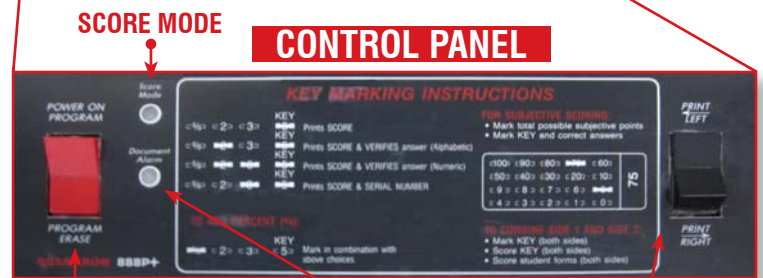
SCORE MODE

CONTROL PANEL

POWER ON PROGRAM

PROGRAM ERASE

Score Mode

Document Alarm

KEY MARKING INSTRUCTIONS

KEY
c4c c2c c3c — Prints SCORE
KEY
c4c — c3c — Prints SCORE & VERIFIES answer (Alphabetic)
KEY
c4c — c3c — Prints SCORE & VERIFIES answer (Numeric)
KEY
c4c c2c — — Prints SCORE & SERIAL NUMBER

TO ADD PERCENT (%)

KEY
— c2c c3c c5c Mark in combination with above choices

FOR SUBJECTIVE SCORING
• Mark total possible subjective points
• Mark KEY and correct answers

c100c c90c c80c — c60c
c50c c40c c30c c20c c10c
c9c c8c c7c c6c —
c4c c3c c2c c1c c0c

75

TO COMBINE SIDE 1 AND SIDE 2
• Mark KEY (both sides)
• Score KEY (both sides)
• Score student forms (both sides)

PRINT LEFT

PRINT RIGHT

SCANTRON 888P+